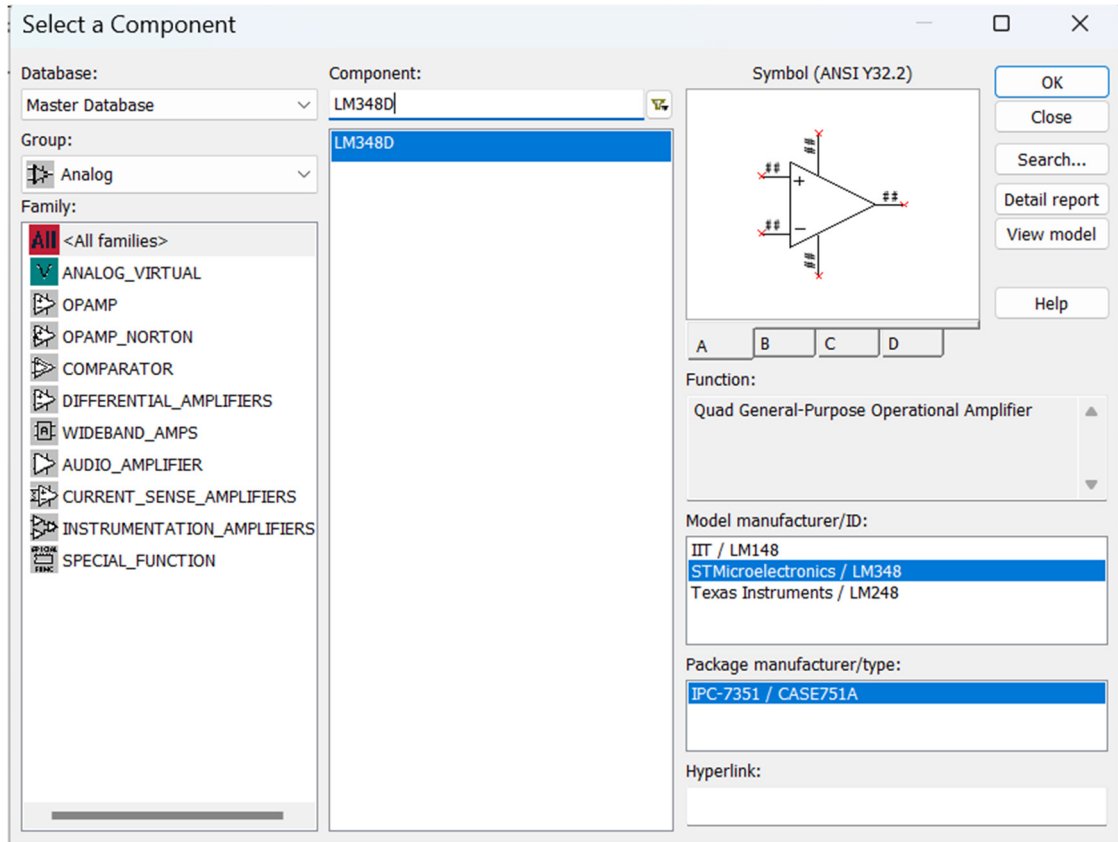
Select a Component

Database:
Master Database
Group:
Analog
Family:
All <All families>
ANALOG_VIRTUAL
OPAMP
OPAMP_NORTON
COMPARATOR
DIFFERENTIAL_AMPLIFIERS
WIDEBAND_AMPS
AUDIO_AMPLIFIER
CURRENT_SENSE_AMPLIFIERS
INSTRUMENTATION_AMPLIFIERS
SPECIAL_FUNCTION

Component:
LM348D
LM348D

Symbol (ANSI Y32.2)
##
##
+
##
##
−
##
A B C D

Function:
Quad General-Purpose Operational Amplifier

Model manufacturer/ID:
IIT / LM148
STMicroelectronics / LM348
Texas Instruments / LM248

Package manufacturer/type:
IPC-7351 / CASE751A

Hyperlink:

OK
Close
Search...
Detail report
View model
Help